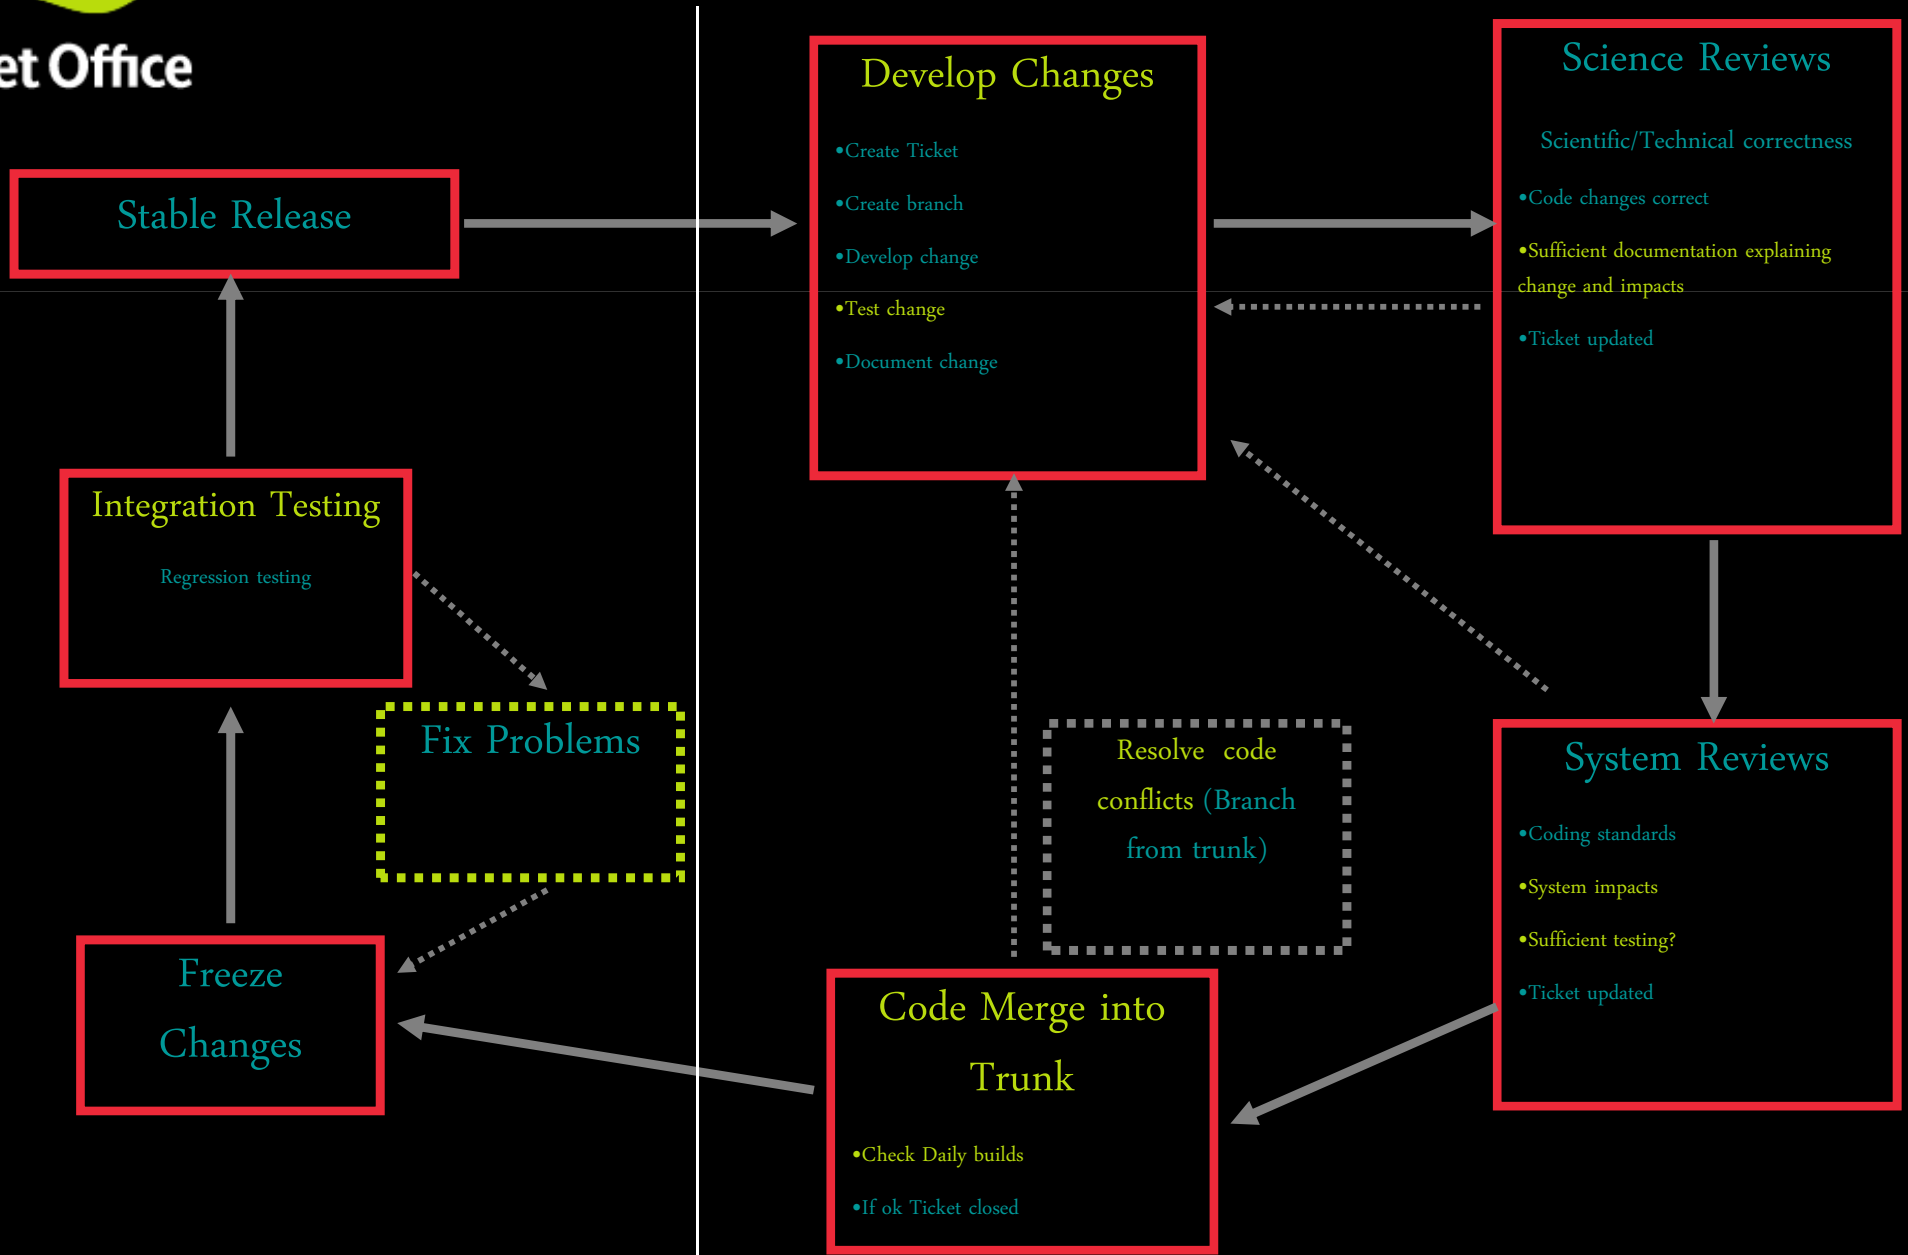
et Office

Stable Release

Integration Testing

Regression testing

Fix Problems

Freeze Changes

Develop Changes

•Create Ticket

•Create branch

•Develop change

•Test change

•Document change

Science Reviews

Scientific/Technical correctness

•Code changes correct

•Sufficient documentation explaining change and impacts

•Ticket updated

Resolve code conflicts (Branch from trunk)

System Reviews

•Coding standards

•System impacts

•Sufficient testing?

•Ticket updated

Code Merge into Trunk

•Check Daily builds

•If ok Ticket closed